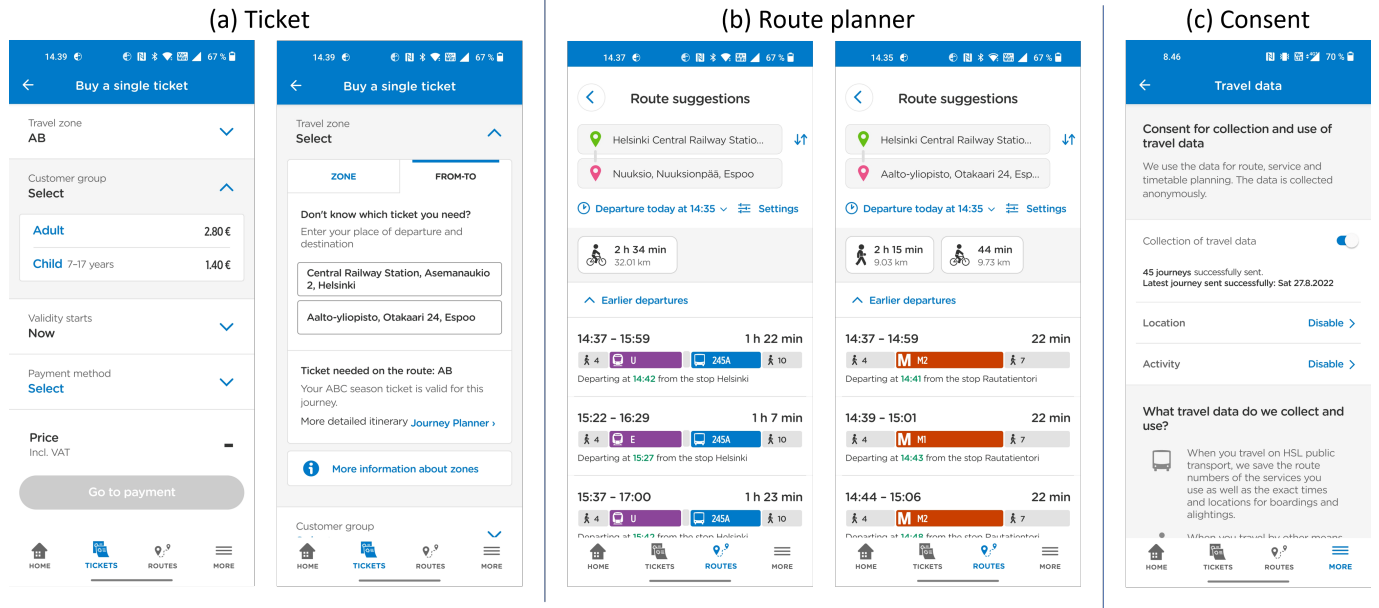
(a) Ticket

14.39 67 %

Buy a single ticket

Travel zone
AB

Customer group
Select

Adult 2.80 €
Child 7–17 years 1.40 €

Validity starts
Now

Payment method
Select

Price
Incl. VAT
-

Go to payment

HOME TICKETS ROUTES MORE

14.39 67 %

Buy a single ticket

Travel zone
Select

ZONE FROM-TO

Don't know which ticket you need?
Enter your place of departure and destination

Central Railway Station, Asemanaukio 2, Helsinki

Aalto-yliopisto, Otakaari 24, Espoo

Ticket needed on the route: AB
Your ABC season ticket is valid for this journey.
More detailed itinerary Journey Planner ›

More information about zones

Customer group

HOME TICKETS ROUTES MORE

(b) Route planner

14.37 67 %

Route suggestions

Helsinki Central Railway Statio...
Nuuksio, Nuuksionpää, Espoo

Departure today at 14:35 Settings

2 h 34 min 32.01 km

Earlier departures

14:37 – 15:59 1 h 22 min
4 U 245A 10
Departing at 14:42 from the stop Helsinki

15:22 – 16:29 1 h 7 min
4 E 245A 10
Departing at 15:27 from the stop Helsinki

15:37 – 17:00 1 h 23 min
4 U 245A 10
Departing at 15:42 from the stop Helsinki

HOME TICKETS ROUTES MORE

14.35 67 %

Route suggestions

Helsinki Central Railway Statio...
Aalto-yliopisto, Otakaari 24, Esp...

Departure today at 14:35 Settings

2 h 15 min 9.03 km
44 min 9.73 km

Earlier departures

14:37 – 14:59 22 min
4 M2 7
Departing at 14:41 from the stop Rautatientori

14:39 – 15:01 22 min
4 M1 7
Departing at 14:43 from the stop Rautatientori

14:44 – 15:06 22 min
4 M2 7
Departing at 14:48 from the stop Rautatientori

HOME TICKETS ROUTES MORE

(c) Consent

8.46 70 %

Travel data

Consent for collection and use of travel data
We use the data for route, service and timetable planning. The data is collected anonymously.

Collection of travel data

45 journeys successfully sent.
Latest journey sent successfully: Sat 27.8.2022

Location Disable ›

Activity Disable ›

What travel data do we collect and use?

When you travel on HSL public transport, we save the route numbers of the services you use as well as the exact times and locations for boardings and alightings.

When you travel by other means

HOME TICKETS ROUTES MORE